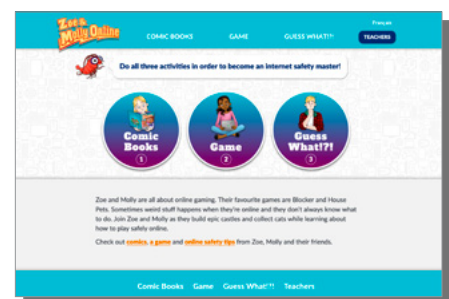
Zoe & Molly Online

COMIC BOOKS GAME GUESS WHAT!?! Français TEACHERS

Do all three activities in order to become an internet safety master!

Comic Books 1

Game 2

Guess What!?! 3

Zoe and Molly are all about online gaming. Their favourite games are Blocker and House Pets. Sometimes weird stuff happens when they're online and they don't always know what to do. Join Zoe and Molly as they build epic castles and collect cats while learning about how to play safely online.

Check out comics, a game and online safety tips from Zoe, Molly and their friends.

Comic Books Game Guess What!?! Teachers